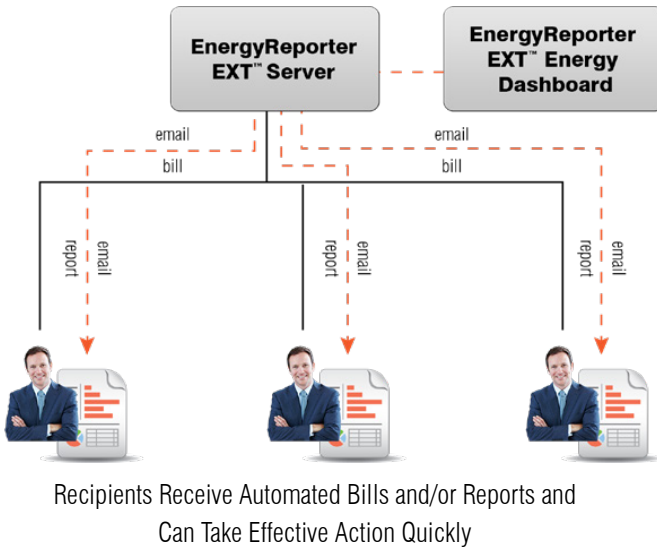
EnergyReporter EXT™ Server

EnergyReporter EXT™ Energy Dashboard

email

bill

email

bill

report

email

report

email

report

email

Recipients Receive Automated Bills and/or Reports and Can Take Effective Action Quickly